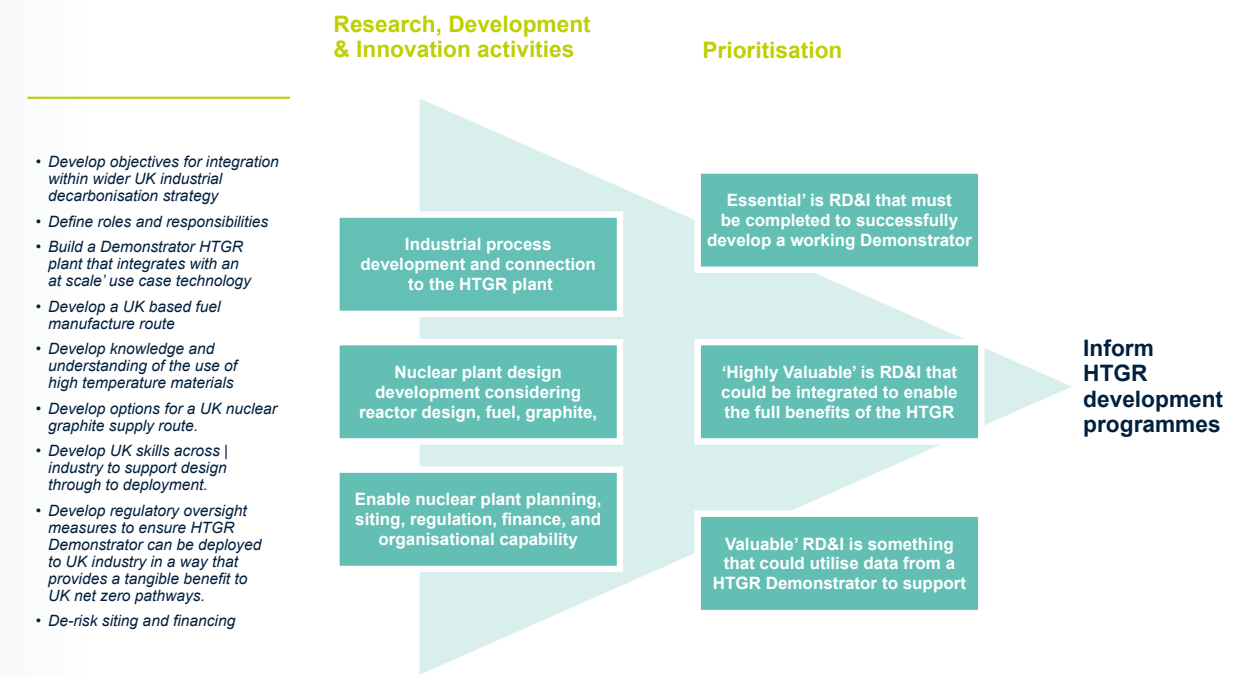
Research, Development & Innovation activities

Prioritisation

• Develop objectives for integration within wider UK industrial decarbonisation strategy
• Define roles and responsibilities
• Build a Demonstrator HTGR plant that integrates with an at scale' use case technology
• Develop a UK based fuel manufacture route
• Develop knowledge and understanding of the use of high temperature materials
• Develop options for a UK nuclear graphite supply route.
• Develop UK skills across | industry to support design through to deployment.
• Develop regulatory oversight measures to ensure HTGR Demonstrator can be deployed to UK industry in a way that provides a tangible benefit to UK net zero pathways.
• De-risk siting and financing

Industrial process development and connection to the HTGR plant

Nuclear plant design development considering reactor design, fuel, graphite,

Enable nuclear plant planning, siting, regulation, finance, and organisational capability

Essential' is RD&I that must be completed to successfully develop a working Demonstrator

'Highly Valuable' is RD&I that could be integrated to enable the full benefits of the HTGR

Valuable' RD&I is something that could utilise data from a HTGR Demonstrator to support

Inform HTGR development programmes